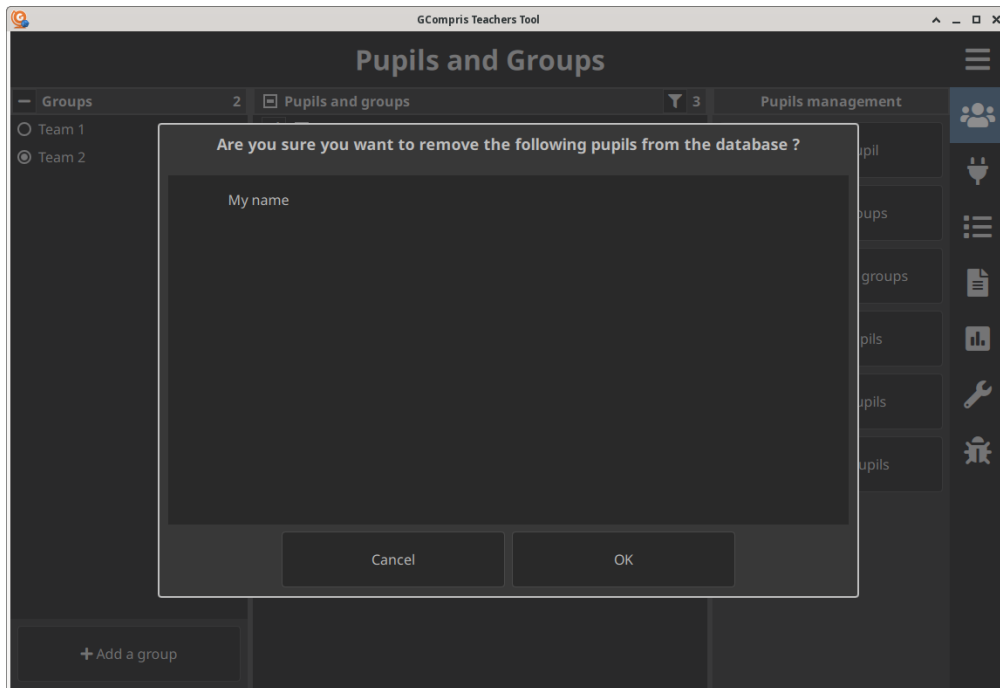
GCompris Teachers Tool

Pupils and Groups

Groups 2

Team 1

Team 2

Pupils and groups 3

Pupils management

upil

oups

groups

pils

upils

upils

Are you sure you want to remove the following pupils from the database ?

My name

Cancel

OK

+ Add a group